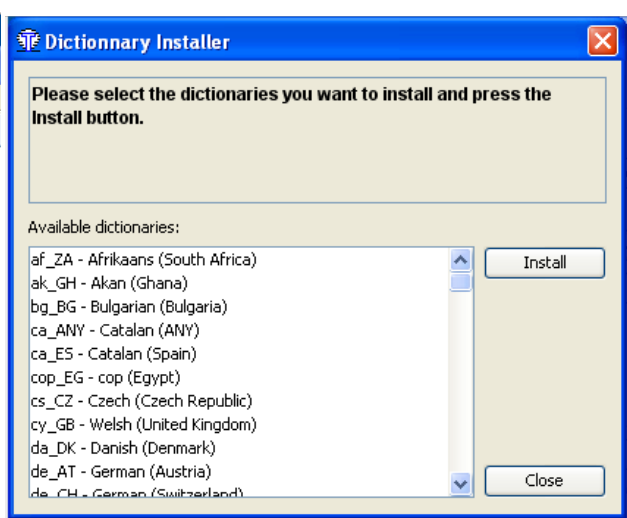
Dictionnary Installer

Please select the dictionaries you want to install and press the Install button.

Available dictionaries:

af_ZA - Afrikaans (South Africa)
ak_GH - Akan (Ghana)
bg_BG - Bulgarian (Bulgaria)
ca_ANY - Catalan (ANY)
ca_ES - Catalan (Spain)
cop_EG - cop (Egypt)
cs_CZ - Czech (Czech Republic)
cy_GB - Welsh (United Kingdom)
da_DK - Danish (Denmark)
de_AT - German (Austria)
de_CH - German (Switzerland)

Install

Close